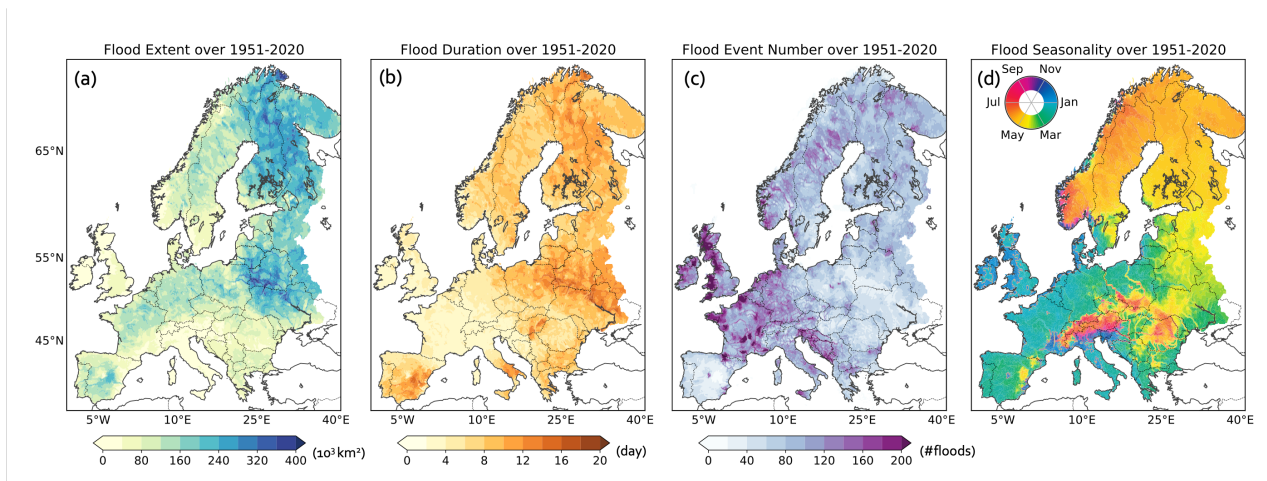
Flood Extent over 1951-2020

(a)

65°N

55°N

45°N

5°W 10°E 25°E 40°E

0 80 160 240 320 400 ($10^3$ km$^2$)

Flood Duration over 1951-2020

(b)

5°W 10°E 25°E 40°E

0 4 8 12 16 20 (day)

Flood Event Number over 1951-2020

(c)

5°W 10°E 25°E 40°E

0 40 80 120 160 200 (#floods)

Flood Seasonality over 1951-2020

(d)

Sep Nov Jul Jan May Mar

5°W 10°E 25°E 40°E